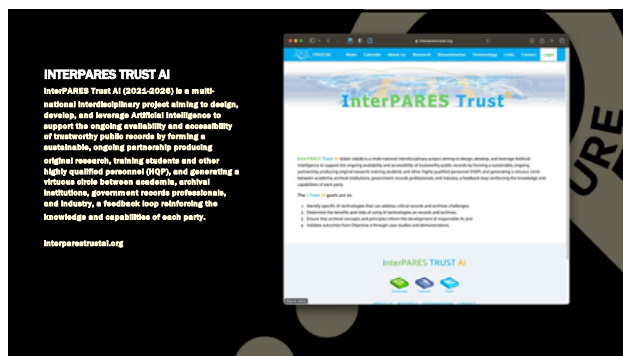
INTERPARES TRUST AI

InterPARES Trust AI (2021-2026) is a multi-national interdisciplinary project aiming to design, develop, and leverage Artificial Intelligence to support the ongoing availability and accessibility of trustworthy public records by forming a sustainable, ongoing partnership producing original research, training students and other highly qualified personnel (HQP), and generating a virtuous circle between academia, archival institutions, government records professionals, and industry, a feedback loop reinforcing the knowledge and capabilities of each party.

interparestrustai.org

interparestrustai.org

InterPARES Trust AI

InterPARES Trust AI

URE